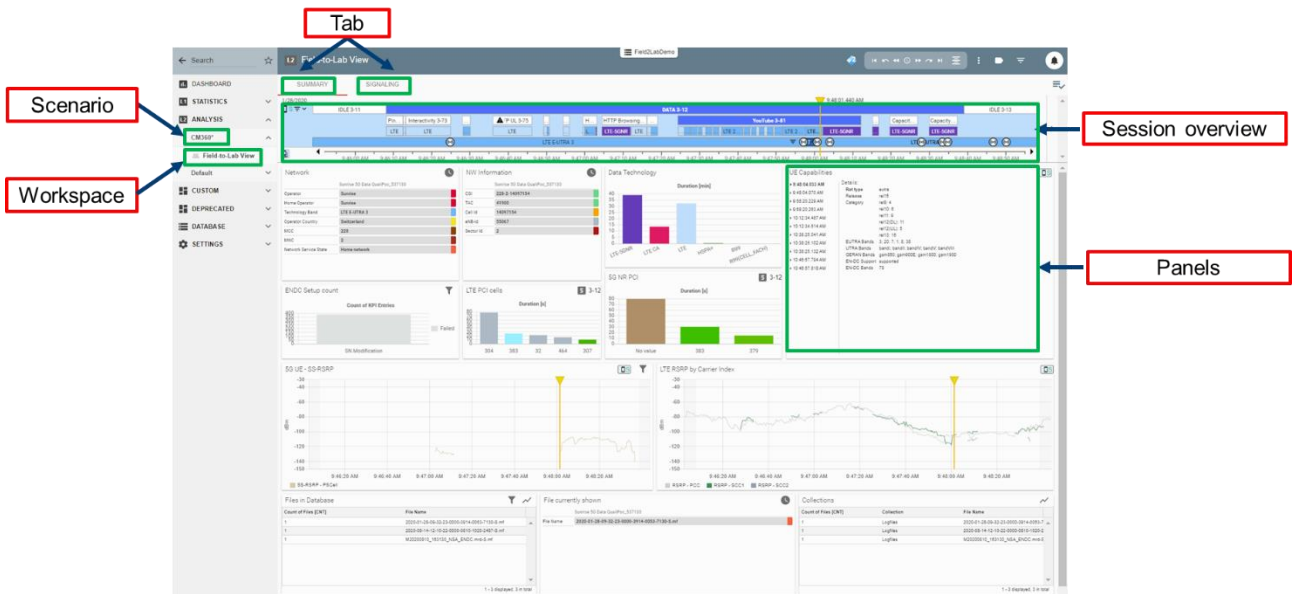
Tab

Scenario

Workspace

Session overview

Panels

Search

DASHBOARD

STATISTICS

ANALYSIS

CM360°

Field-to-Lab View

Default

CUSTOM

DEPRECATED

DATABASE

SETTINGS

Field-to-Lab View

Field2LabDemo

SUMMARY

SIGNALING

IDLE 3-11

DATA 3-12

IDLE 3-13

Interactivity 3-73

HTTP Browsing

YouTube 3-81

Capacit

Capacity

LTE

LTE-5GNR

LTE E-UTRA 3

Network

NW Information

Data Technology

Duration [min]

UE Capabilities

Operator

Sunrise

Home Operator

Sunrise

Technology Band

LTE E-UTRA 3

Operator Country

Switzerland

MCC

228

MNC

2

Network Service State

Home network

CGI

TAC

Cell Id

eNB-Id

Sector Id

2

LTE-5GNR

LTE CA

LTE

HSPA+

WiFi

ENDC Setup count

Count of KPI Entries

Failed

SN Modification

LTE PCI cells

Duration [s]

3-12

5G NR PCI

No value

5G UE - SS-RSRP

SS-RSRP - PSCell

LTE RSRP by Carrier Index

RSRP - PCC

RSRP - SCC1

RSRP - SCC2

Files in Database

Count of Files [CNT]

File Name

File currently shown

File Name

Collections

Count of Files [CNT]

Collection

File Name

Logfiles

Logfiles

Logfiles

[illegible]